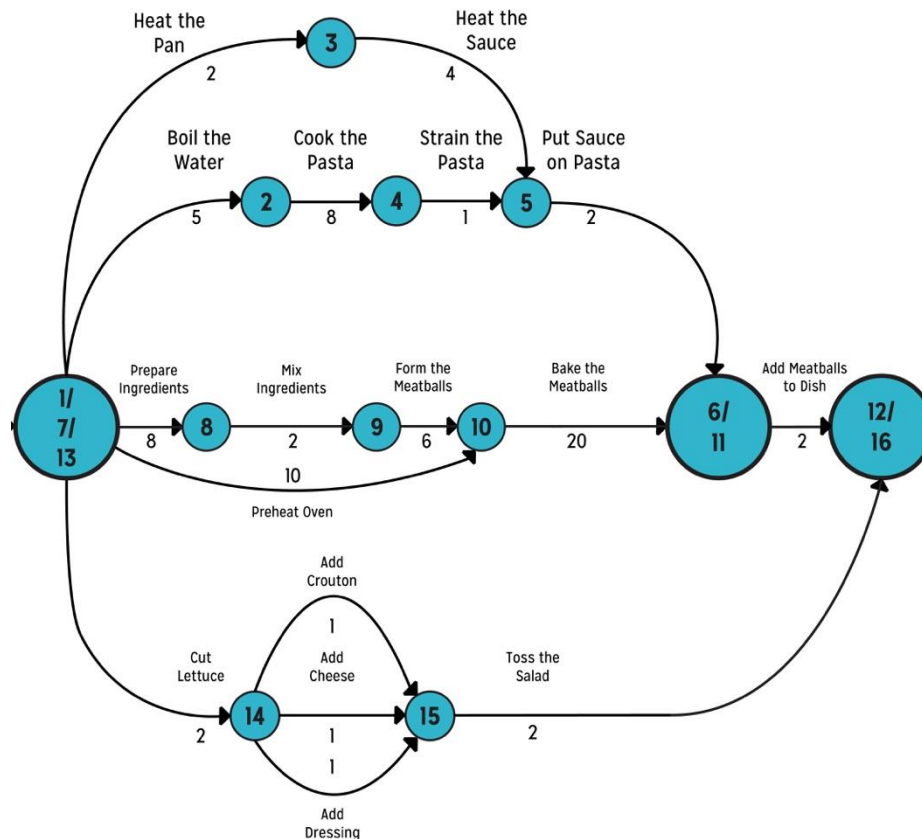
Heat the Pan
2
3
Heat the Sauce
4
Boil the Water
5
2
Cook the Pasta
8
4
Strain the Pasta
1
5
Put Sauce on Pasta
2
1/ 7/ 13
Prepare Ingredients
8
8
Mix Ingredients
2
9
Form the Meatballs
6
10
Bake the Meatballs
20
6/ 11
Add Meatballs to Dish
2
12/ 16
10
Preheat Oven
Add Crouton
1
Add Cheese
Cut Lettuce
2
14
1
1
15
Toss the Salad
2
Add Dressing